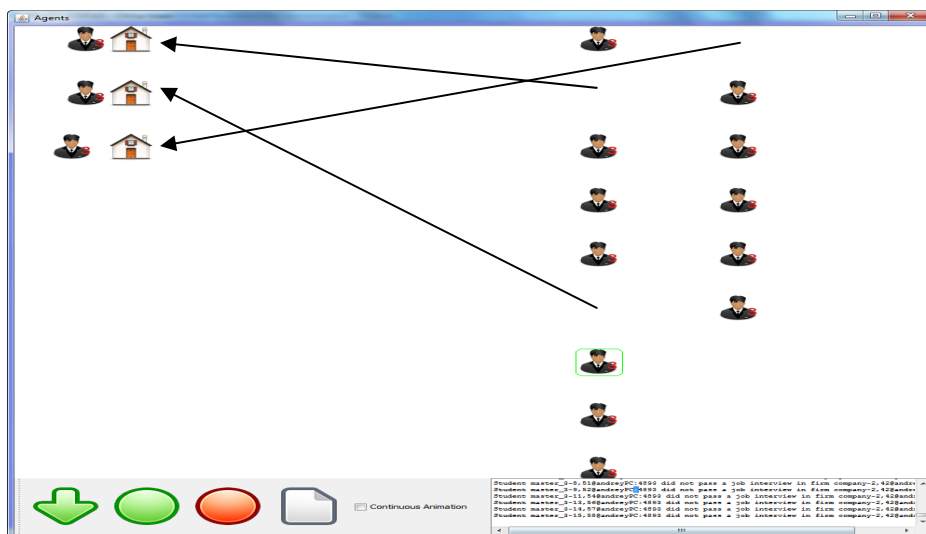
Agents

Continuous Animation

Student master_3-8,51@andreyPC:4898 did not pass a job interview in firm company-2,42@andr
Student master_3-9,52@andreyPC:4898 did not pass a job interview in firm company-2,42@andr
Student master_3-11,54@andreyPC:4898 did not pass a job interview in firm company-2,42@andr
Student master_3-13,56@andreyPC:4898 did not pass a job interview in firm company-2,42@andr
Student master_3-14,57@andreyPC:4898 did not pass a job interview in firm company-2,42@andr
Student master_3-15,58@andreyPC:4898 did not pass a job interview in firm company-2,42@andr